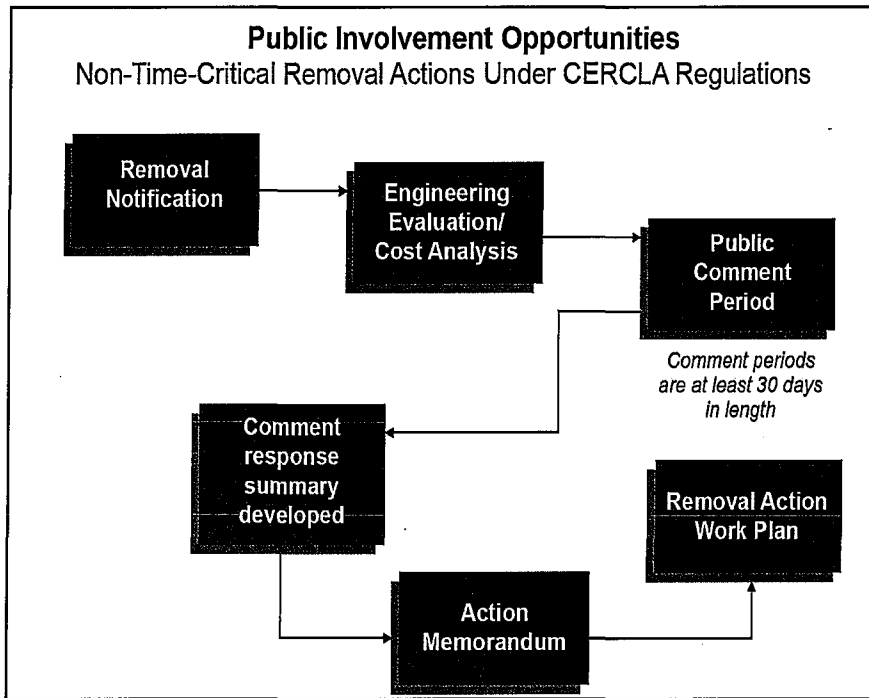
Public Involvement Opportunities
Non-Time-Critical Removal Actions Under CERCLA Regulations

Removal Notification

Engineering Evaluation/ Cost Analysis

Public Comment Period

Comment periods are at least 30 days in length

Comment response summary developed

Removal Action Work Plan

Action Memorandum